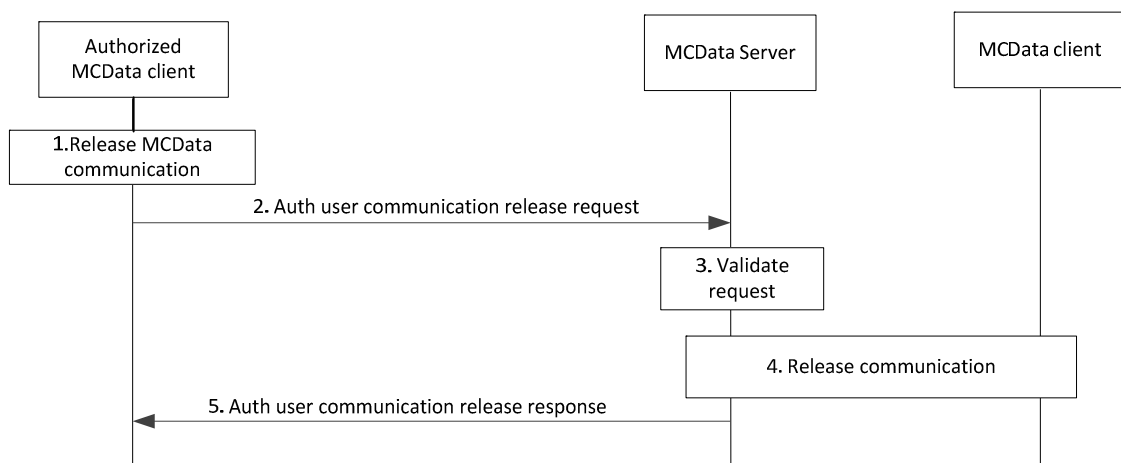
Authorized MCData client

MCData Server

MCData client

1.Release MCData communication

2. Auth user communication release request

3. Validate request

4. Release communication

5. Auth user communication release response